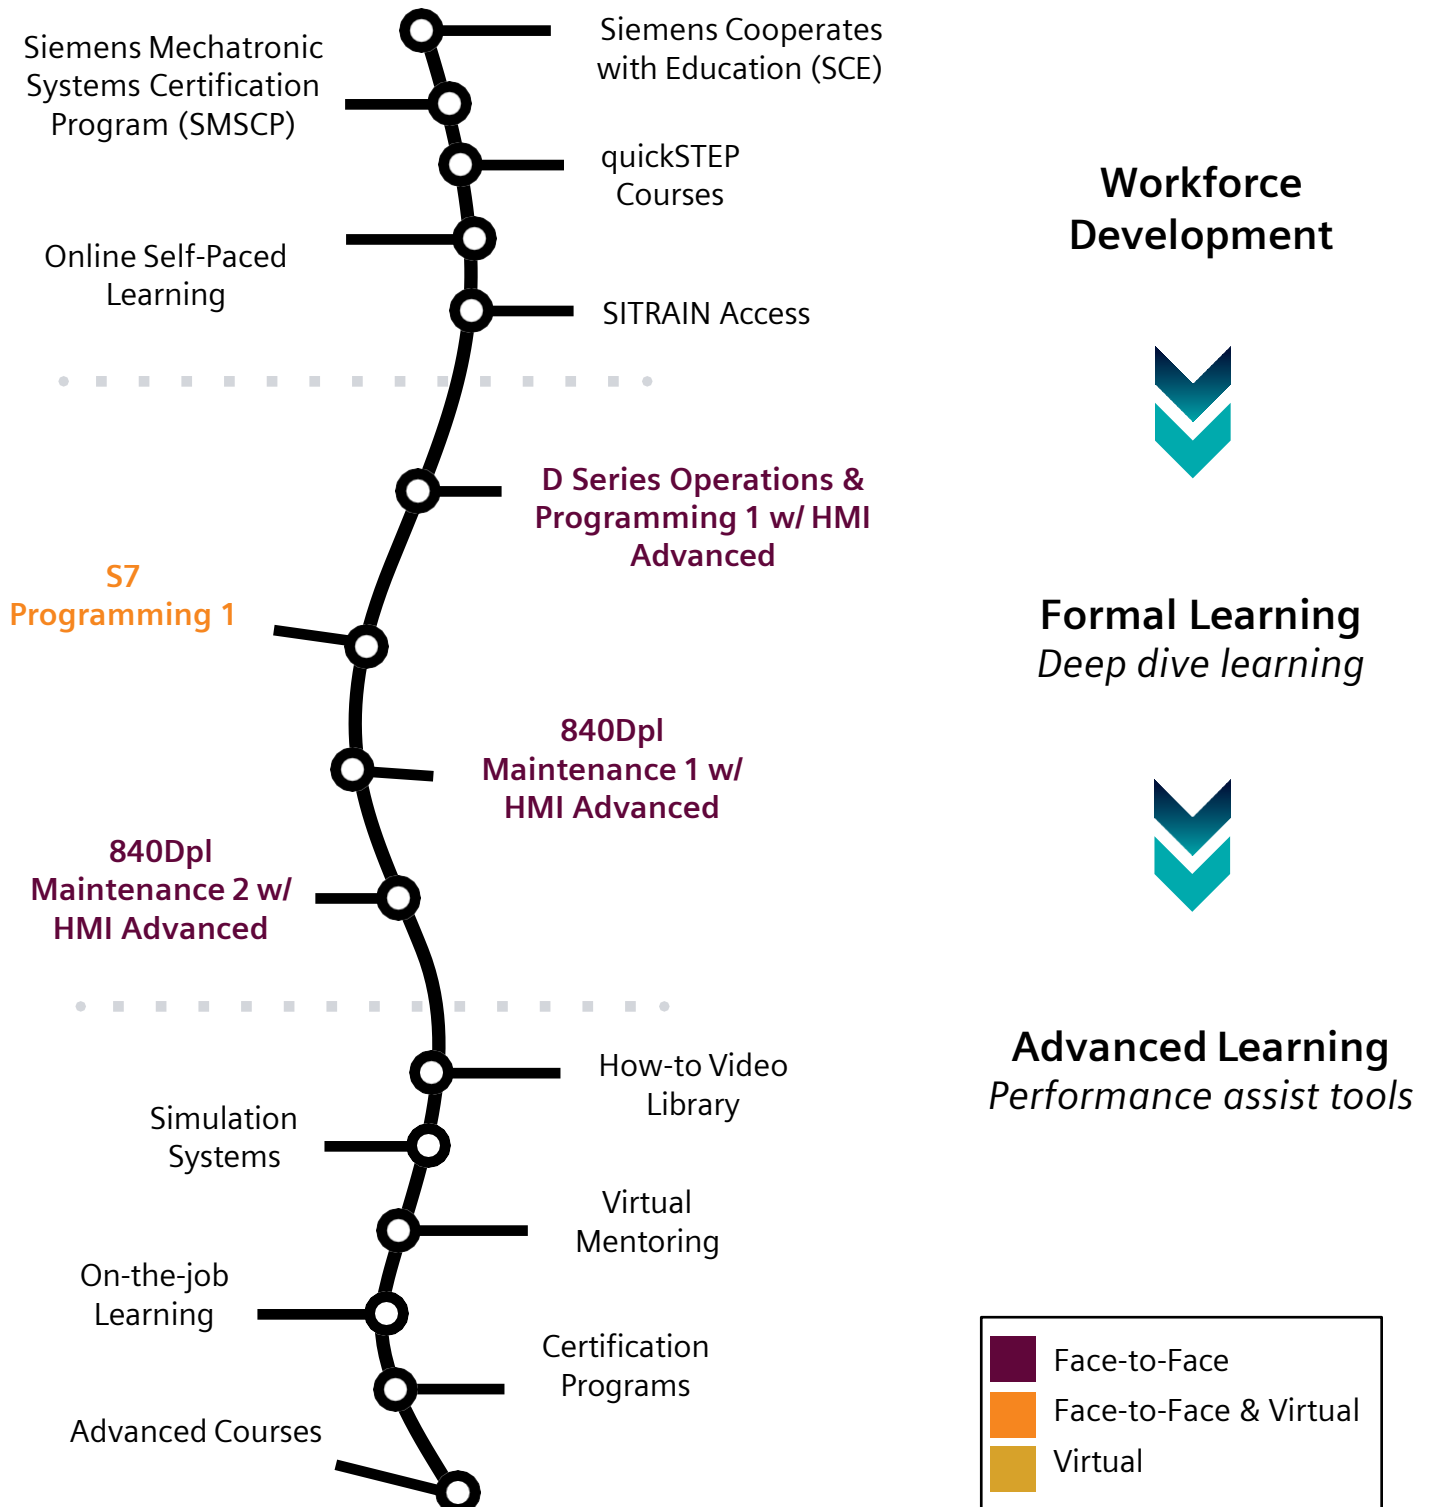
Siemens Mechatronic Systems Certification Program (SMSCP)

Siemens Cooperates with Education (SCE)

quickSTEP Courses

Online Self-Paced Learning

SITRAIN Access

Workforce Development

D Series Operations & Programming 1 w/ HMI Advanced

S7 Programming 1

Formal Learning
Deep dive learning

840Dpl Maintenance 1 w/ HMI Advanced

840Dpl Maintenance 2 w/ HMI Advanced

How-to Video Library

Simulation Systems

Advanced Learning
Performance assist tools

Virtual Mentoring

On-the-job Learning

Certification Programs

Advanced Courses

Face-to-Face
Face-to-Face & Virtual
Virtual